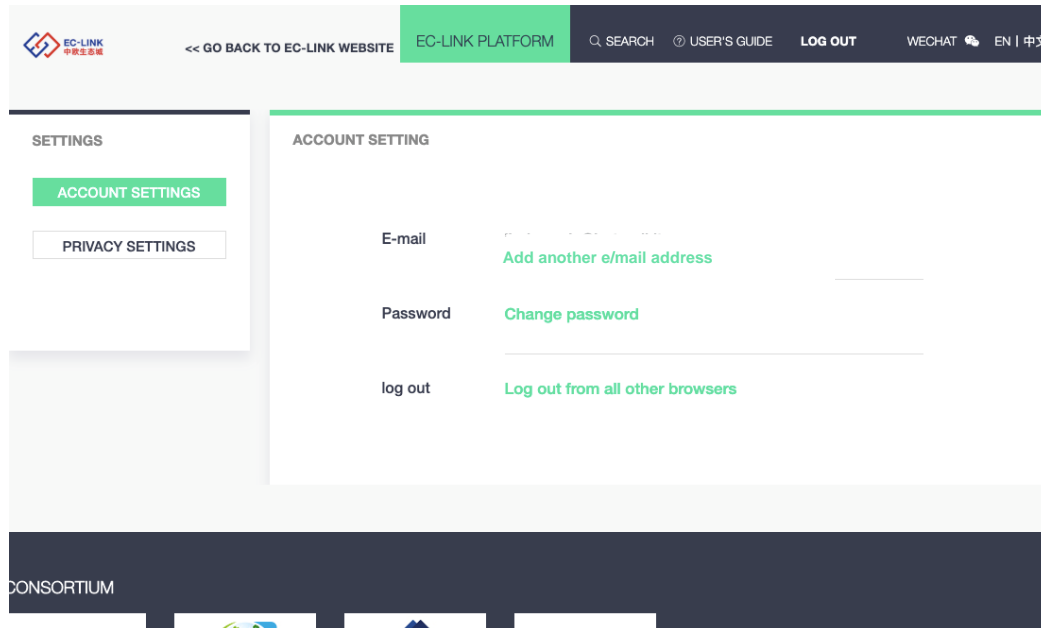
EC-LINK
中欧生态城

<< GO BACK TO EC-LINK WEBSITE

EC-LINK PLATFORM

SEARCH

USER'S GUIDE

LOG OUT

WECHAT

EN | 中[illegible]

SETTINGS

ACCOUNT SETTINGS

PRIVACY SETTINGS

ACCOUNT SETTING

E-mail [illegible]

Add another e/mail address

Password Change password

log out Log out from all other browsers

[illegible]ONSORTIUM